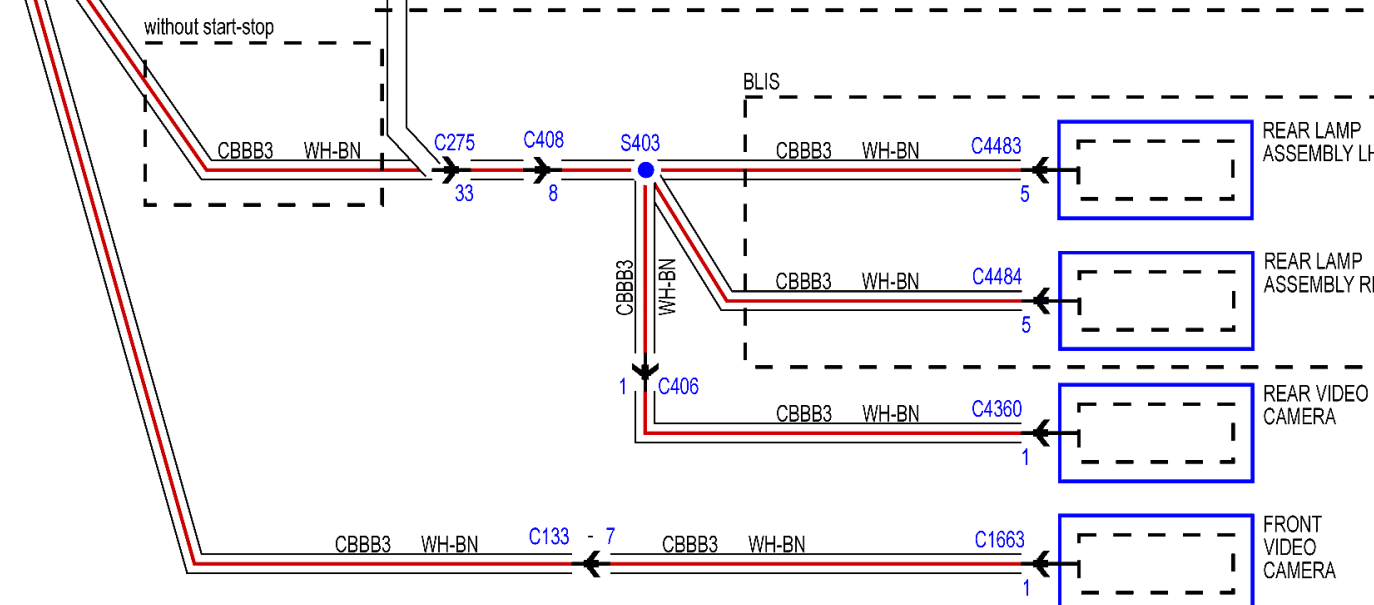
without start-stop

CBBB3 WH-BN

C275
33

C408
8

S403

BLIS

CBBB3 WH-BN C4483
5

REAR LAMP ASSEMBLY LH

CBBB3 WH-BN

CBBB3 WH-BN C4484
5

REAR LAMP ASSEMBLY R

1 C406

CBBB3 WH-BN C4360
1

REAR VIDEO CAMERA

CBBB3 WH-BN C133 - 7 CBBB3 WH-BN C1663
1

FRONT VIDEO CAMERA